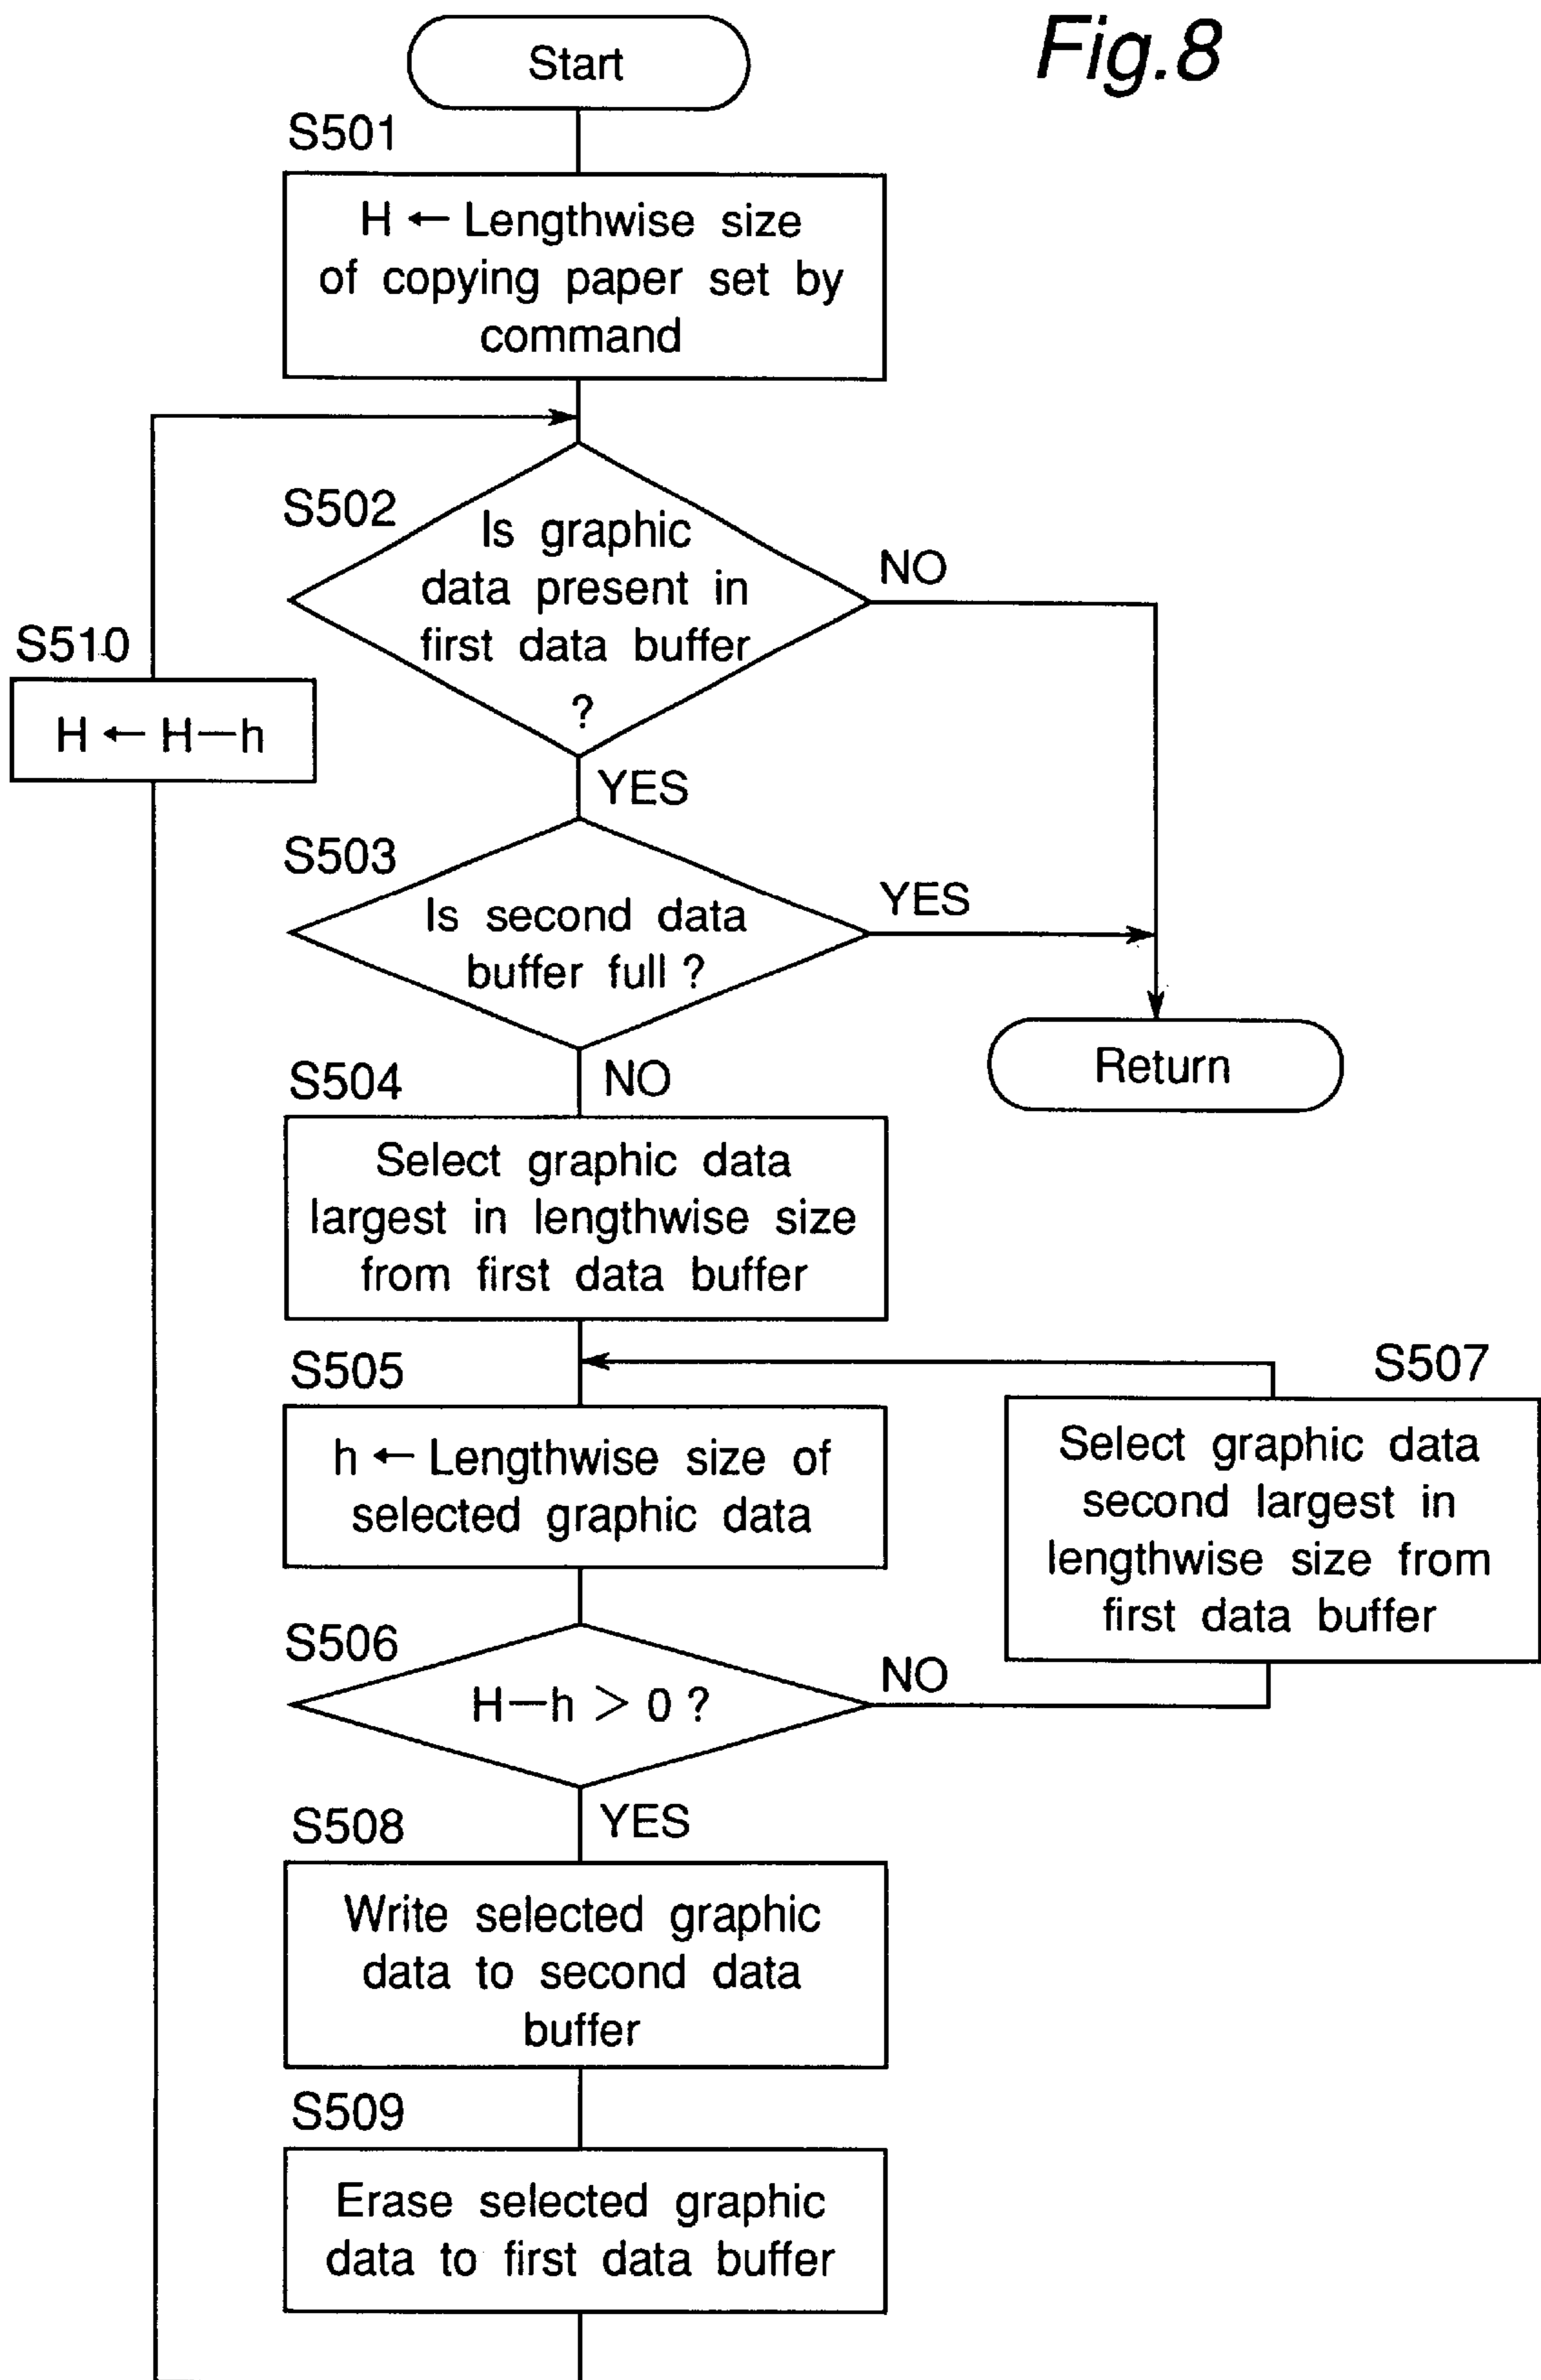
Fig.8

Start

S501

H ← Lengthwise size of copying paper set by command

S502

Is graphic data present in first data buffer ?

NO

YES

S510

H ← H−h

S503

Is second data buffer full ?

YES

NO

Return

S504

Select graphic data largest in lengthwise size from first data buffer

S505

h ← Lengthwise size of selected graphic data

S507

Select graphic data second largest in lengthwise size from first data buffer

S506

H−h > 0 ?

NO

YES

S508

Write selected graphic data to second data buffer

S509

Erase selected graphic data to first data buffer